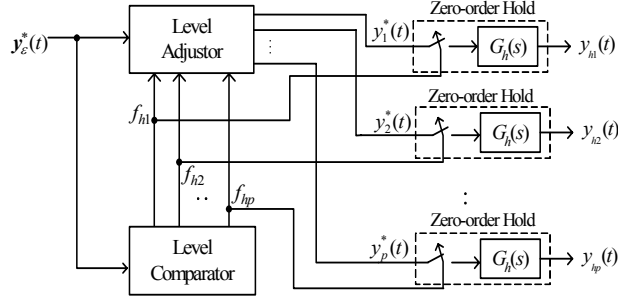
$\boldsymbol{y}_{\varepsilon}^{*}(t)$

Level Adjustor

$y_1^*(t)$

Zero-order Hold

$G_h(s)$

$y_{h1}(t)$

$f_{h1}$

$y_2^*(t)$

Zero-order Hold

$G_h(s)$

$y_{h2}(t)$

$f_{h2}$

$f_{hp}$

Zero-order Hold

$y_p^*(t)$

$G_h(s)$

$y_{hp}(t)$

Level Comparator